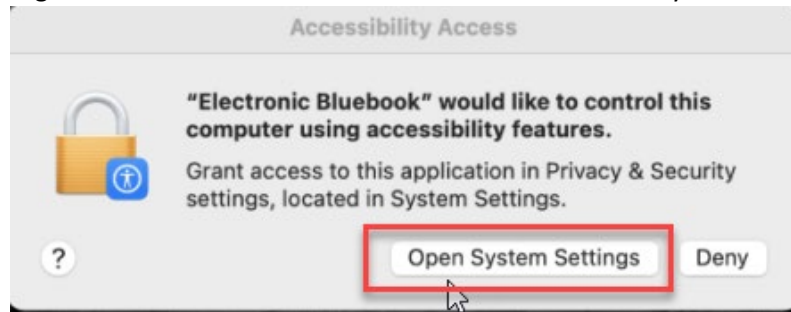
Accessibility Access

"Electronic Bluebook" would like to control this computer using accessibility features.

Grant access to this application in Privacy & Security settings, located in System Settings.

?

Open System Settings

Deny